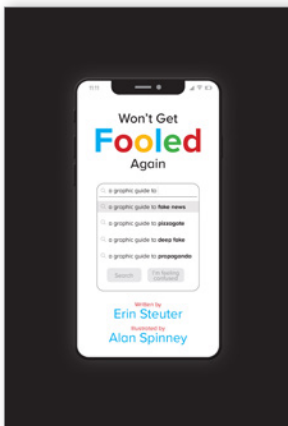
11:11

Won't Get
Fooled
Again

a graphic guide to
a graphic guide to fake news
a graphic guide to pizzagate
a graphic guide to deep fake
a graphic guide to propaganda

Search
I'm feeling confused

Written by
Erin Steuter
Illustrated by
Alan Spinney